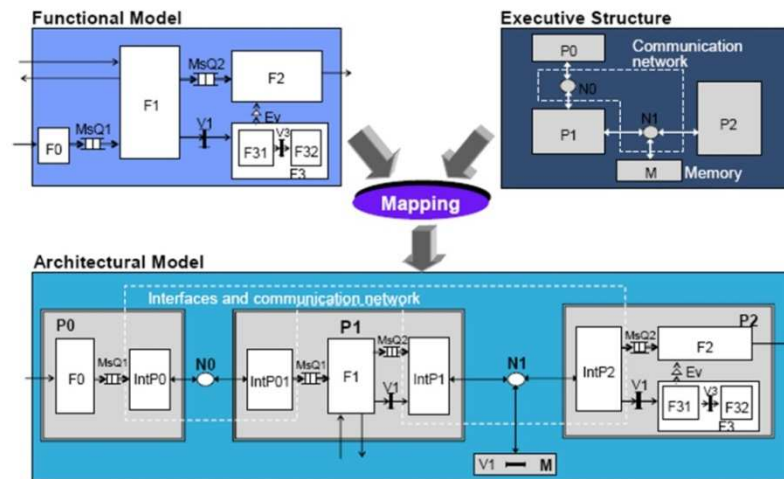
Functional Model

MsQ2
F2
F1
Ev
V1
F0
MsQ1
F31
V3
F32
F3

Executive Structure

P0
Communication network
N0
P1
N1
P2
M
Memory

Mapping

Architectural Model

Interfaces and communication network

P0
F0
MsQ1
IntP0
N0

P1
IntP01
MsQ1
F1
MsQ2
V1
IntP1
N1

P2
IntP2
MsQ2
F2
Ev
V1
F31
V3
F32
F3

V1
M